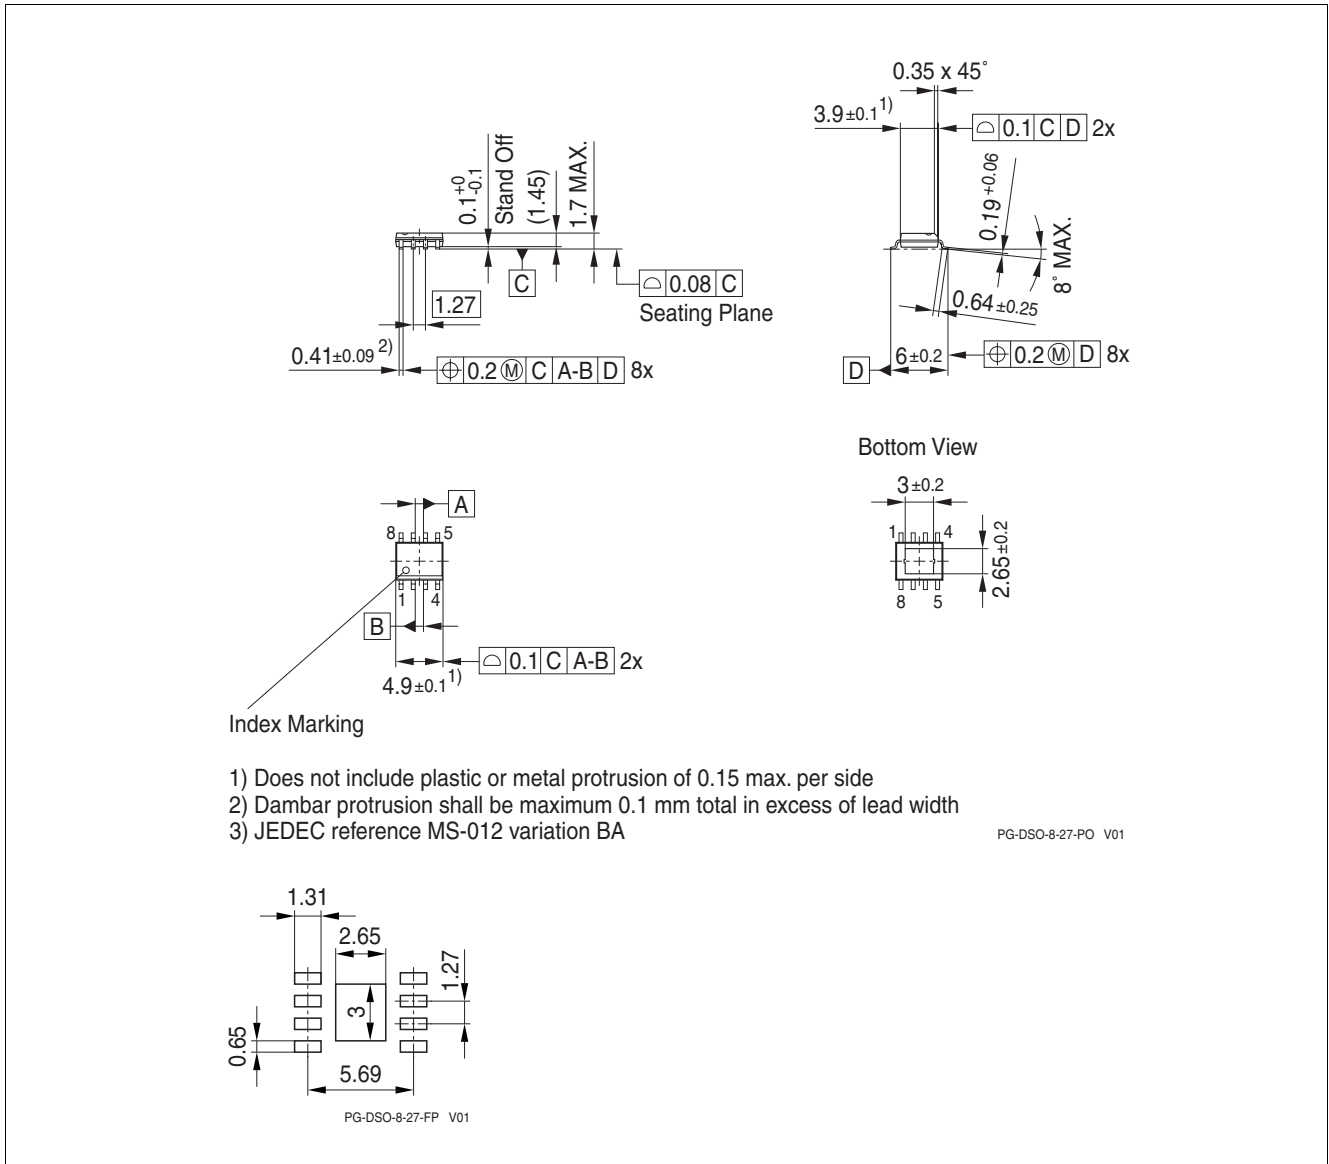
0.35 x 45°

$3.9_{\pm0.1}$ 1)

0.1 C D 2x

$0.1^{+0}_{-0.1}$

Stand Off

(1.45)

1.7 MAX.

$0.19^{+0.06}$

8° MAX.

C

0.08 C

Seating Plane

1.27

$0.64_{\pm0.25}$

$0.41_{\pm0.09}$ 2)

0.2 Ⓜ C A-B D 8x

D

$6_{\pm0.2}$

0.2 Ⓜ D 8x

Bottom View

$3_{\pm0.2}$

A

8 5

1 4

1 4

8 5

$2.65_{\pm0.2}$

B

0.1 C A-B 2x

$4.9_{\pm0.1}$ 1)

Index Marking

1) Does not include plastic or metal protrusion of 0.15 max. per side
2) Dambar protrusion shall be maximum 0.1 mm total in excess of lead width
3) JEDEC reference MS-012 variation BA

PG-DSO-8-27-PO V01

1.31

2.65

1.27

3

0.65

5.69

PG-DSO-8-27-FP V01